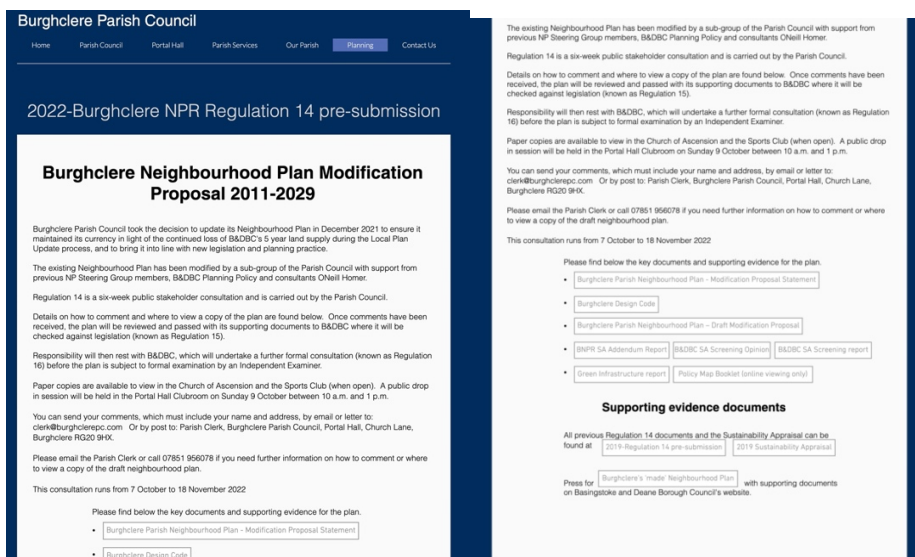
Burghclere Parish Council

Home Parish Council Portal Hall Parish Services Our Parish Planning Contact Us

2022-Burghclere NPR Regulation 14 pre-submission

Burghclere Neighbourhood Plan Modification Proposal 2011-2029

Burghclere Parish Council took the decision to update its Neighbourhood Plan in December 2021 to ensure it maintained its currency in light of the continued loss of B&DBC's 5 year land supply during the Local Plan Update process, and to bring it into line with new legislation and planning practice.

The existing Neighbourhood Plan has been modified by a sub-group of the Parish Council with support from previous NP Steering Group members, B&DBC Planning Policy and consultants ONeill Homer.

Regulation 14 is a six-week public stakeholder consultation and is carried out by the Parish Council.

Details on how to comment and where to view a copy of the plan are found below. Once comments have been received, the plan will be reviewed and passed with its supporting documents to B&DBC where it will be checked against legislation (known as Regulation 15).

Responsibility will then rest with B&DBC, which will undertake a further formal consultation (known as Regulation 16) before the plan is subject to formal examination by an Independent Examiner.

Paper copies are available to view in the Church of Ascension and the Sports Club (when open). A public drop in session will be held in the Portal Hall Clubroom on Sunday 9 October between 10 a.m. and 1 p.m.

You can send your comments, which must include your name and address, by email or letter to: clerk@burghclerepc.com Or by post to: Parish Clerk, Burghclere Parish Council, Portal Hall, Church Lane, Burghclere RG20 9HX.

Please email the Parish Clerk or call 07851 956078 if you need further information on how to comment or where to view a copy of the draft neighbourhood plan.

This consultation runs from 7 October to 18 November 2022

Please find below the key documents and supporting evidence for the plan.

• Burghclere Parish Neighbourhood Plan - Modification Proposal Statement
• Burghclere Design Code

The existing Neighbourhood Plan has been modified by a sub-group of the Parish Council with support from previous NP Steering Group members, B&DBC Planning Policy and consultants ONeill Homer.

Regulation 14 is a six-week public stakeholder consultation and is carried out by the Parish Council.

Details on how to comment and where to view a copy of the plan are found below. Once comments have been received, the plan will be reviewed and passed with its supporting documents to B&DBC where it will be checked against legislation (known as Regulation 15).

Responsibility will then rest with B&DBC, which will undertake a further formal consultation (known as Regulation 16) before the plan is subject to formal examination by an Independent Examiner.

Paper copies are available to view in the Church of Ascension and the Sports Club (when open). A public drop in session will be held in the Portal Hall Clubroom on Sunday 9 October between 10 a.m. and 1 p.m.

You can send your comments, which must include your name and address, by email or letter to: clerk@burghclerepc.com Or by post to: Parish Clerk, Burghclere Parish Council, Portal Hall, Church Lane, Burghclere RG20 9HX.

Please email the Parish Clerk or call 07851 956078 if you need further information on how to comment or where to view a copy of the draft neighbourhood plan.

This consultation runs from 7 October to 18 November 2022

Please find below the key documents and supporting evidence for the plan.

• Burghclere Parish Neighbourhood Plan - Modification Proposal Statement
• Burghclere Design Code
• Burghclere Parish Neighbourhood Plan – Draft Modification Proposal
• BNPR SA Addendum Report B&DBC SA Screening Opinion B&DBC SA Screening report
• Green Infrastructure report Policy Map Booklet (online viewing only)

Supporting evidence documents

All previous Regulation 14 documents and the Sustainability Appraisal can be found at 2019-Regulation 14 pre-submission 2019 Sustainability Appraisal

Press for Burghclere's 'made' Neighbourhood Plan with supporting documents on Basingstoke and Deane Borough Council's website.